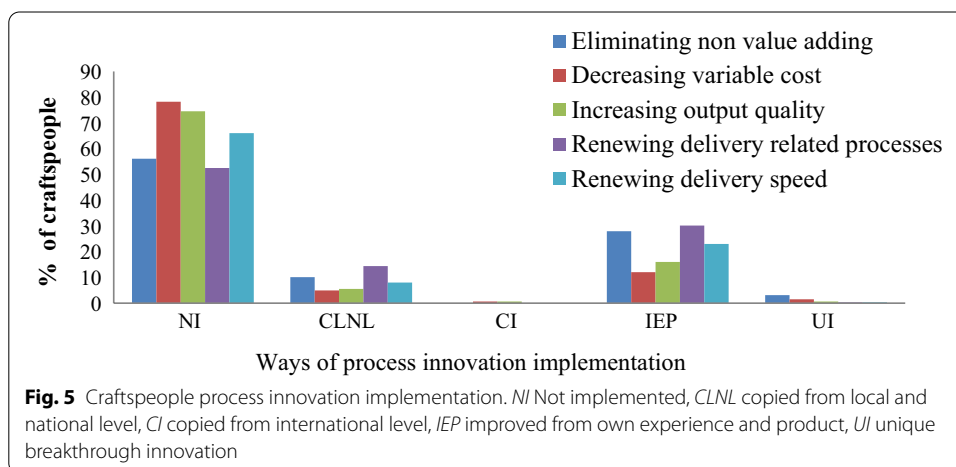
Eliminating non value adding
Decreasing variable cost
Increasing output quality
Renewing delivery related processes
Renewing delivery speed

% of craftspeople

90
80
70
60
50
40
30
20
10
0

NI
CLNL
CI
IEP
UI

Ways of process innovation implementation

**Fig. 5** Craftspeople process innovation implementation. *NI* Not implemented, *CLNL* copied from local and national level, *CI* copied from international level, *IEP* improved from own experience and product, *UI* unique breakthrough innovation